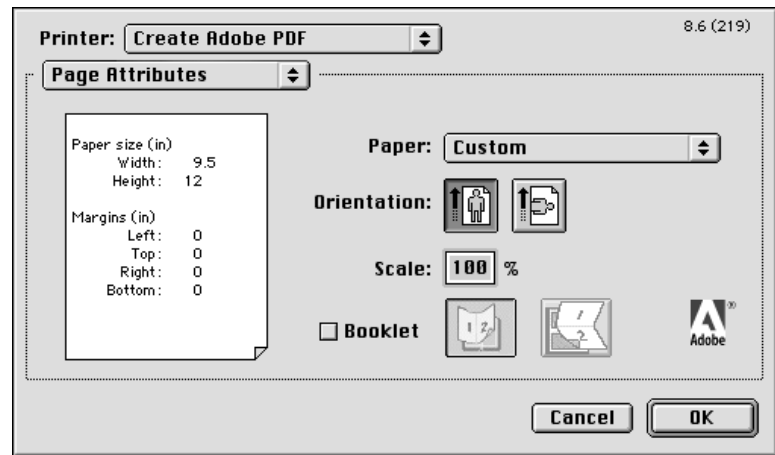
Printer: Create Adobe PDF

8.6 (219)

Page Attributes

Paper size (in)
Width: 9.5
Height: 12

Margins (in)
Left: 0
Top: 0
Right: 0
Bottom: 0

Paper: Custom

Orientation:

Scale: 100 %

Booklet

1 2

1 2

Adobe

Cancel

OK